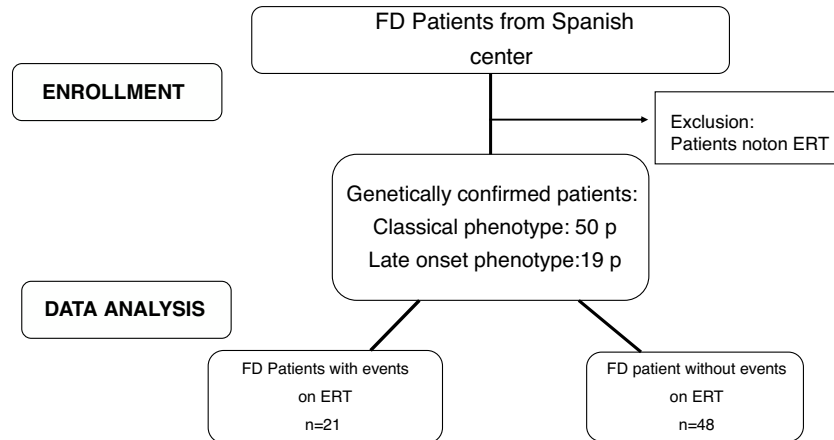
FD Patients from Spanish center

ENROLLMENT

Exclusion:
Patients noton ERT

Genetically confirmed patients:
Classical phenotype: 50 p
Late onset phenotype:19 p

DATA ANALYSIS

FD Patients with events on ERT
n=21

FD patient without events on ERT
n=48